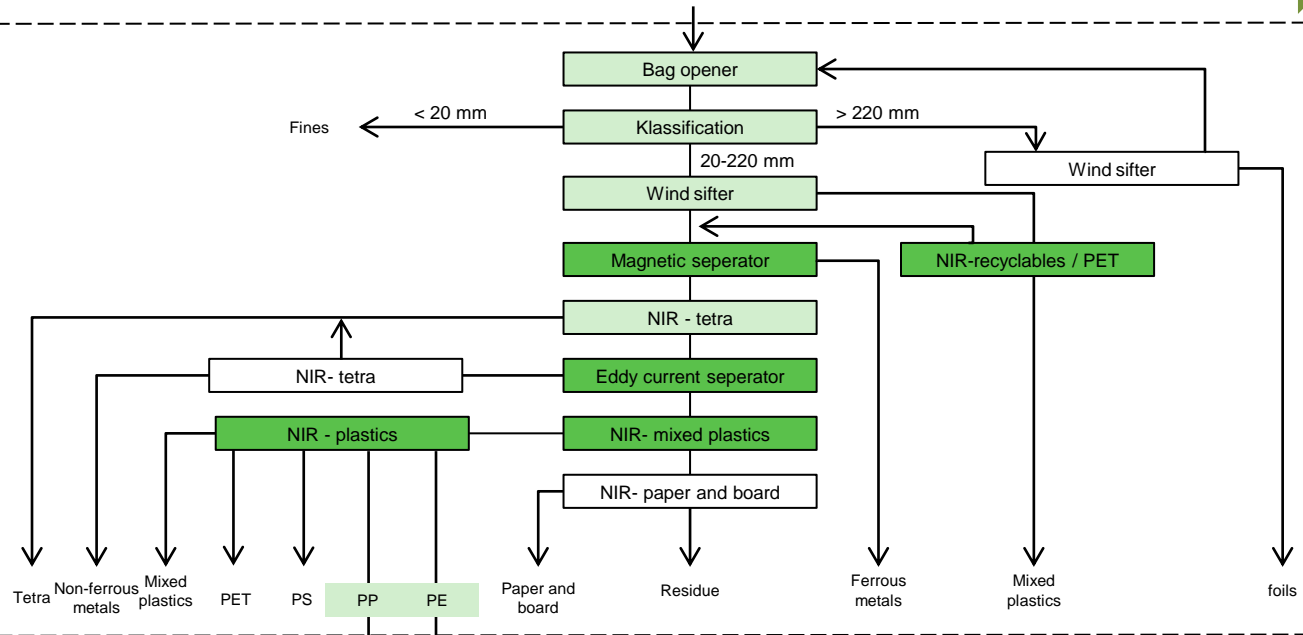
Bag opener

< 20 mm

Fines

Klassification

> 220 mm

20-220 mm

Wind sifter

Wind sifter

Magnetic seperator

NIR-recyclables / PET

NIR - tetra

NIR- tetra

Eddy current seperator

NIR - plastics

NIR- mixed plastics

NIR- paper and board

Tetra

Non-ferrous metals

Mixed plastics

PET

PS

PP

PE

Paper and board

Residue

Ferrous metals

Mixed plastics

foils